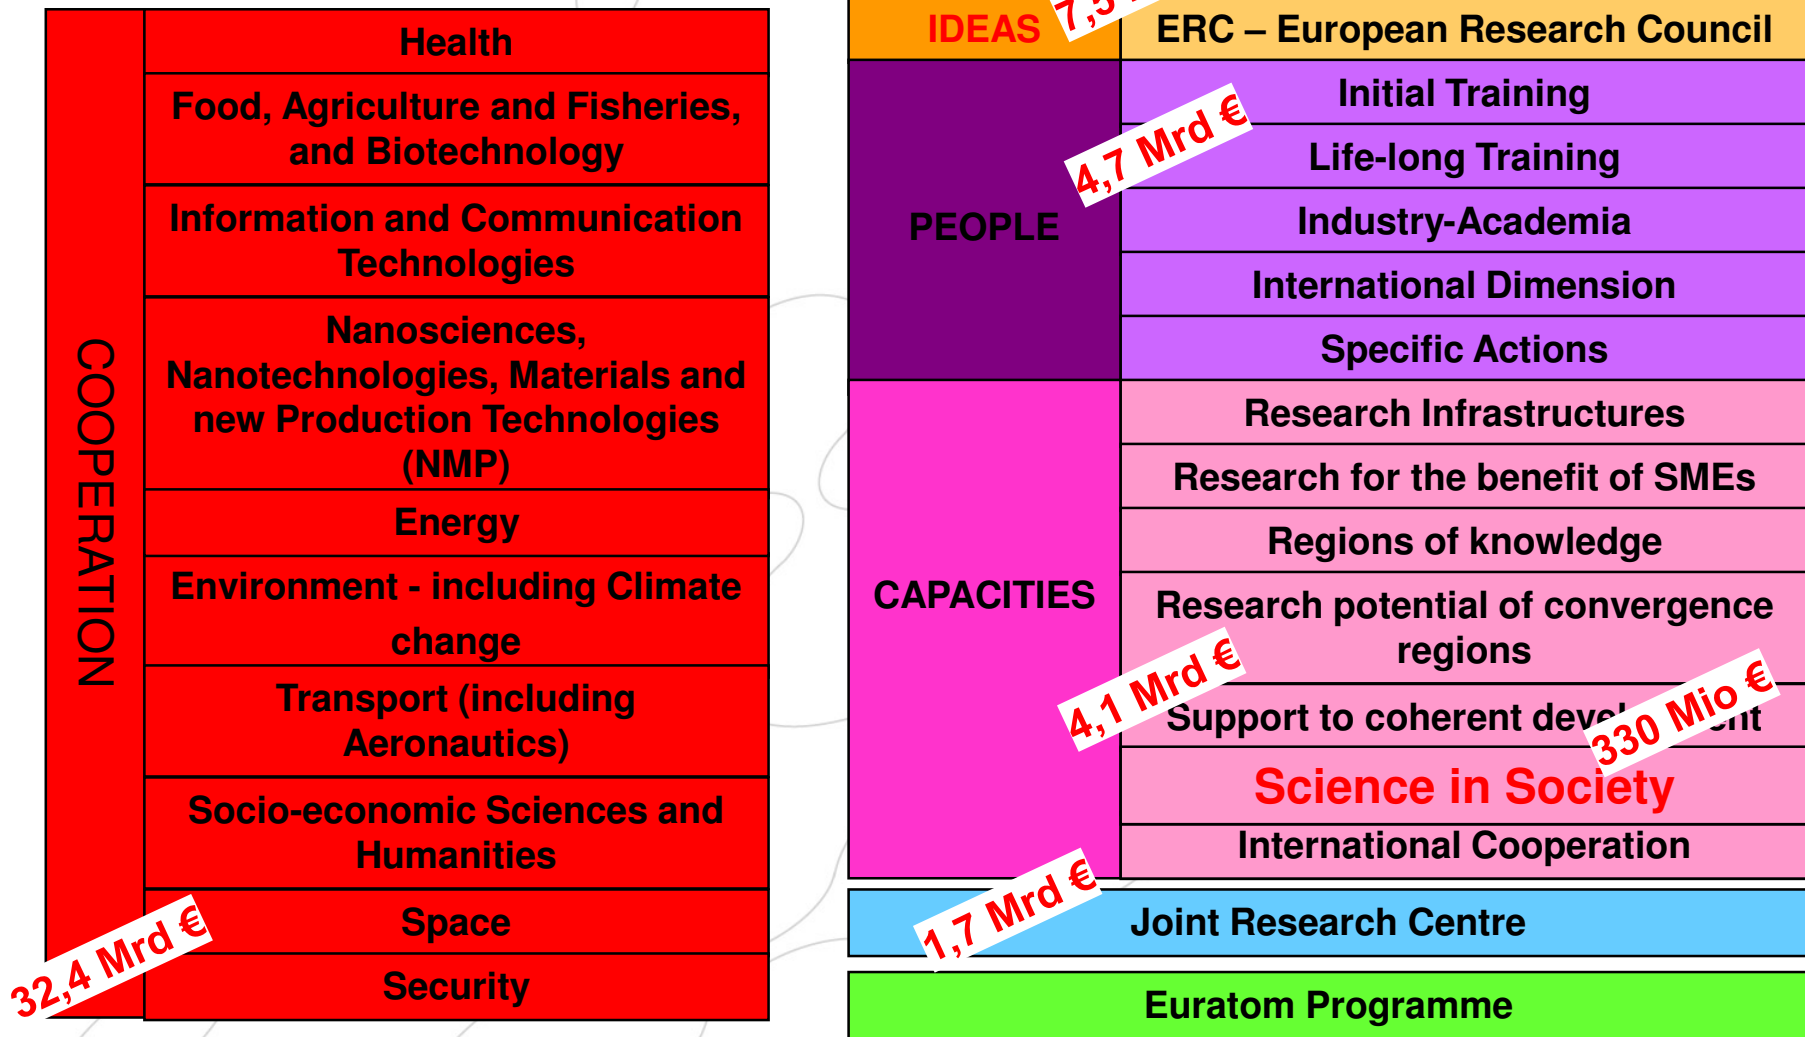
COOPERATION

Health

Food, Agriculture and Fisheries, and Biotechnology

Information and Communication Technologies

Nanosciences, Nanotechnologies, Materials and new Production Technologies (NMP)

Energy

Environment - including Climate change

Transport (including Aeronautics)

Socio-economic Sciences and Humanities

Space

Security

32,4 Mrd €

IDEAS

7,5 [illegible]

ERC – European Research Council

PEOPLE

4,7 Mrd €

Initial Training

Life-long Training

Industry-Academia

International Dimension

Specific Actions

CAPACITIES

Research Infrastructures

Research for the benefit of SMEs

Regions of knowledge

Research potential of convergence regions

4,1 Mrd €

Support to coherent dev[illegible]ent

330 Mio €

Science in Society

International Cooperation

1,7 Mrd €

Joint Research Centre

Euratom Programme